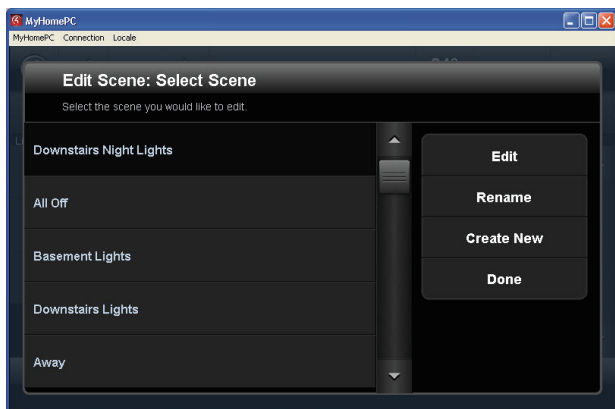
MyHomePC
MyHomePC Connection Locale

Edit Scene: Select Scene
Select the scene you would like to edit.

Downstairs Night Lights
All Off
Basement Lights
Downstairs Lights
Away

Edit
Rename
Create New
Done